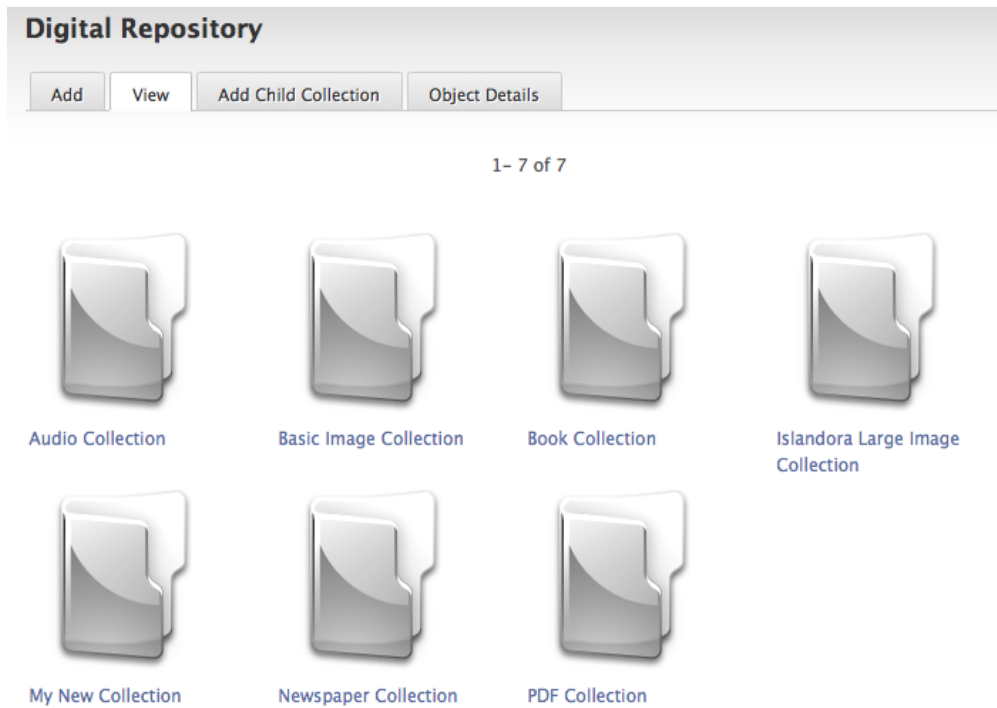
Digital Repository

Add View Add Child Collection Object Details

1– 7 of 7

Audio Collection

Basic Image Collection

Book Collection

Islandora Large Image Collection

My New Collection

Newspaper Collection

PDF Collection